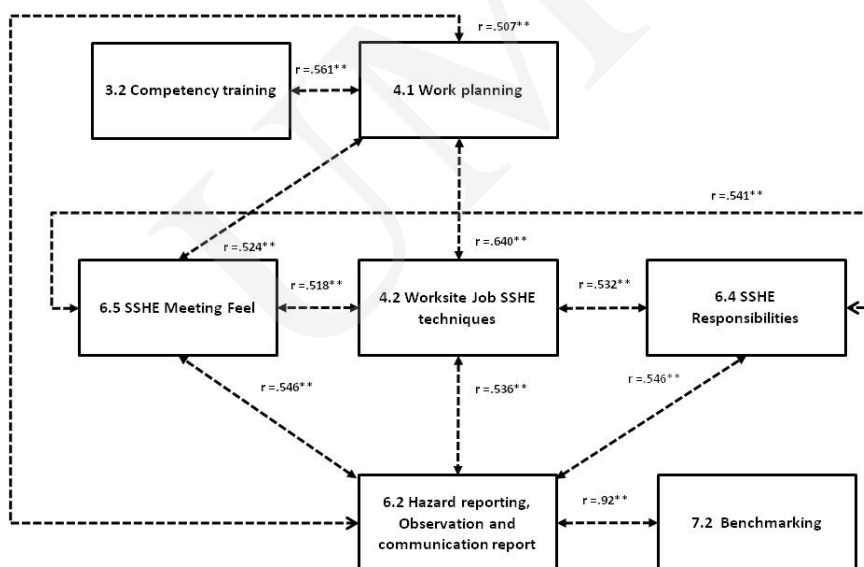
r =.507**

r =.561**

3.2 Competency training

4.1 Work planning

r =.541**

r =.524**

r =.640**

r =.518**

r =.532**

6.5 SSHE Meeting Feel

4.2 Worksite Job SSHE techniques

6.4 SSHE Responsibilities

r =.546**

r =.536**

r =.546**

6.2 Hazard reporting, Observation and communication report

r =.92**

7.2 Benchmarking